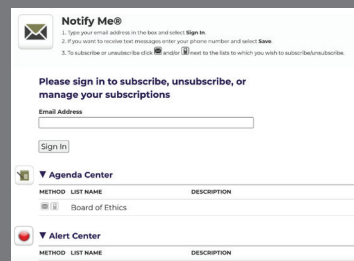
Notify Me®

1. Type your email address in the box and select **Sign In**.
2. If you want to receive text messages enter your phone number and select **Save**.
3. To subscribe or unsubscribe click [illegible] and/or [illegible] next to the lists to which you wish to subscribe/unsubscribe.

Please sign in to subscribe, unsubscribe, or manage your subscriptions

Email Address

Sign In

▼ Agenda Center

| METHOD | LIST NAME | DESCRIPTION |
|---|---|---|
| | Board of Ethics | |

▼ Alert Center

| METHOD | LIST NAME | DESCRIPTION |
|---|---|---|